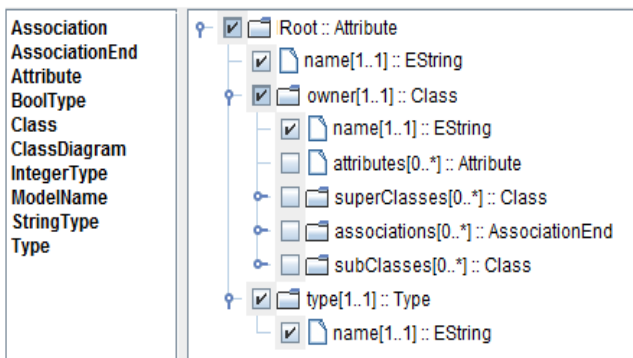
Association
AssociationEnd
Attribute
BoolType
Class
ClassDiagram
IntegerType
ModelName
StringType
Type

Root :: Attribute
name[1..1] :: EString
owner[1..1] :: Class
name[1..1] :: EString
attributes[0..*] :: Attribute
superClasses[0..*] :: Class
associations[0..*] :: AssociationEnd
subClasses[0..*] :: Class
type[1..1] :: Type
name[1..1] :: EString